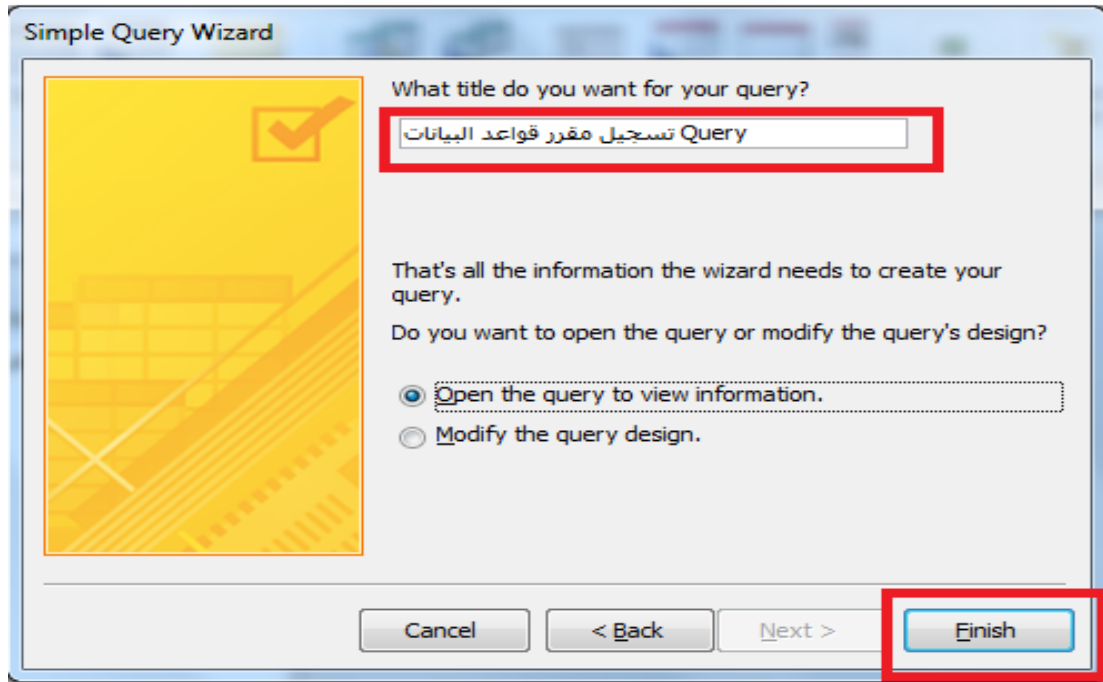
Simple Query Wizard

What title do you want for your query?

تسجيل مقرر قواعد البيانات Query

That's all the information the wizard needs to create your query.

Do you want to open the query or modify the query's design?

Open the query to view information.

Modify the query design.

Cancel

< Back

Next >

Finish